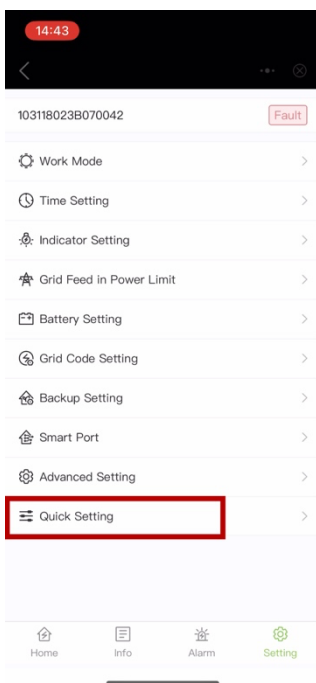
14:43

103118023B070042 Fault

Work Mode
Time Setting
Indicator Setting
Grid Feed in Power Limit
Battery Setting
Grid Code Setting
Backup Setting
Smart Port
Advanced Setting
Quick Setting

Home Info Alarm Setting